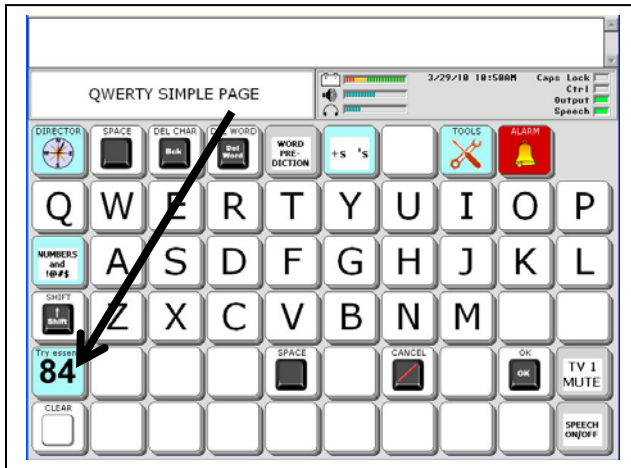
QWERTY SIMPLE PAGE

3/29/10 10:58AM
Caps Lock
Ctrl
Output
Speech

DIRECTOR
SPACE
DEL CHAR
Bck
DEL WORD
Del Word
WORD PRE-DICTION
+s 's
TOOLS
ALARM

Q W E R T Y U I O P

NUMBERS and !@#$
A S D F G H J K L

SHIFT
Shift
Z X C V B N M

Try essen
84
SPACE
CANCEL
OK
OK
TV 1 MUTE

CLEAR
SPEECH ON/OFF